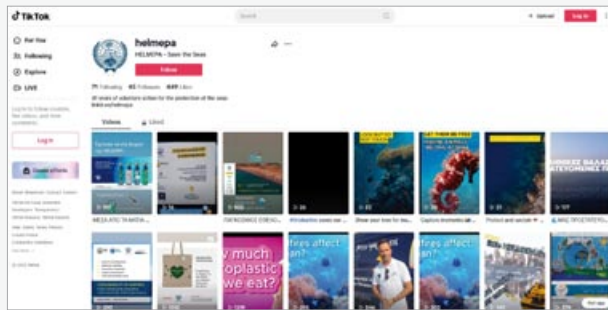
TikTok

Search

+ Upload

Log in

For You

Following

Explore

LIVE

Log in to follow creators, like videos, and view comments.

Log in

Create effects

helmepa

HELMEPA - Save the Seas

Follow

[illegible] Following 65 Followers 449 Likes

40 years of voluntary action for the protection of the seas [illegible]

Videos

Liked

ΜΕΣΑ ΑΠΟ ΤΑ ΜΑΤΙΑ...

ΠΑΓΚΟΣΜΙΑ ΣΤΡΑΤΗ...

#volunteer saves sea...

Share your love for se...

Capture #memories...

Protect and sustain #...

ΜΑΣ ΠΡΟΣΚΑΛΕΙ...

ΕΜΗΝΕΣ ΘΑΛΑΣ

How much microplastic do we eat?

How fires affect... an?

Fires affect... an?

© 2023 TikTok